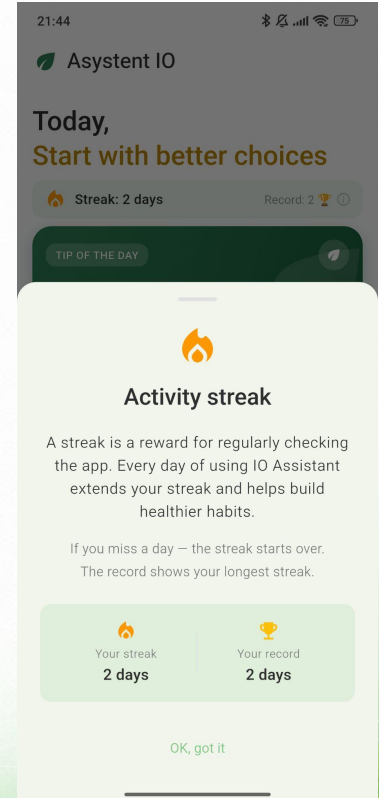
21:44

75

Asystent IO

Today,
Start with better choices

Streak: 2 days

Record: 2

TIP OF THE DAY

Activity streak

A streak is a reward for regularly checking the app. Every day of using IO Assistant extends your streak and helps build healthier habits.

If you miss a day — the streak starts over. The record shows your longest streak.

| Your streak | Your record |
|---|---|
| 2 days | 2 days |

OK, got it